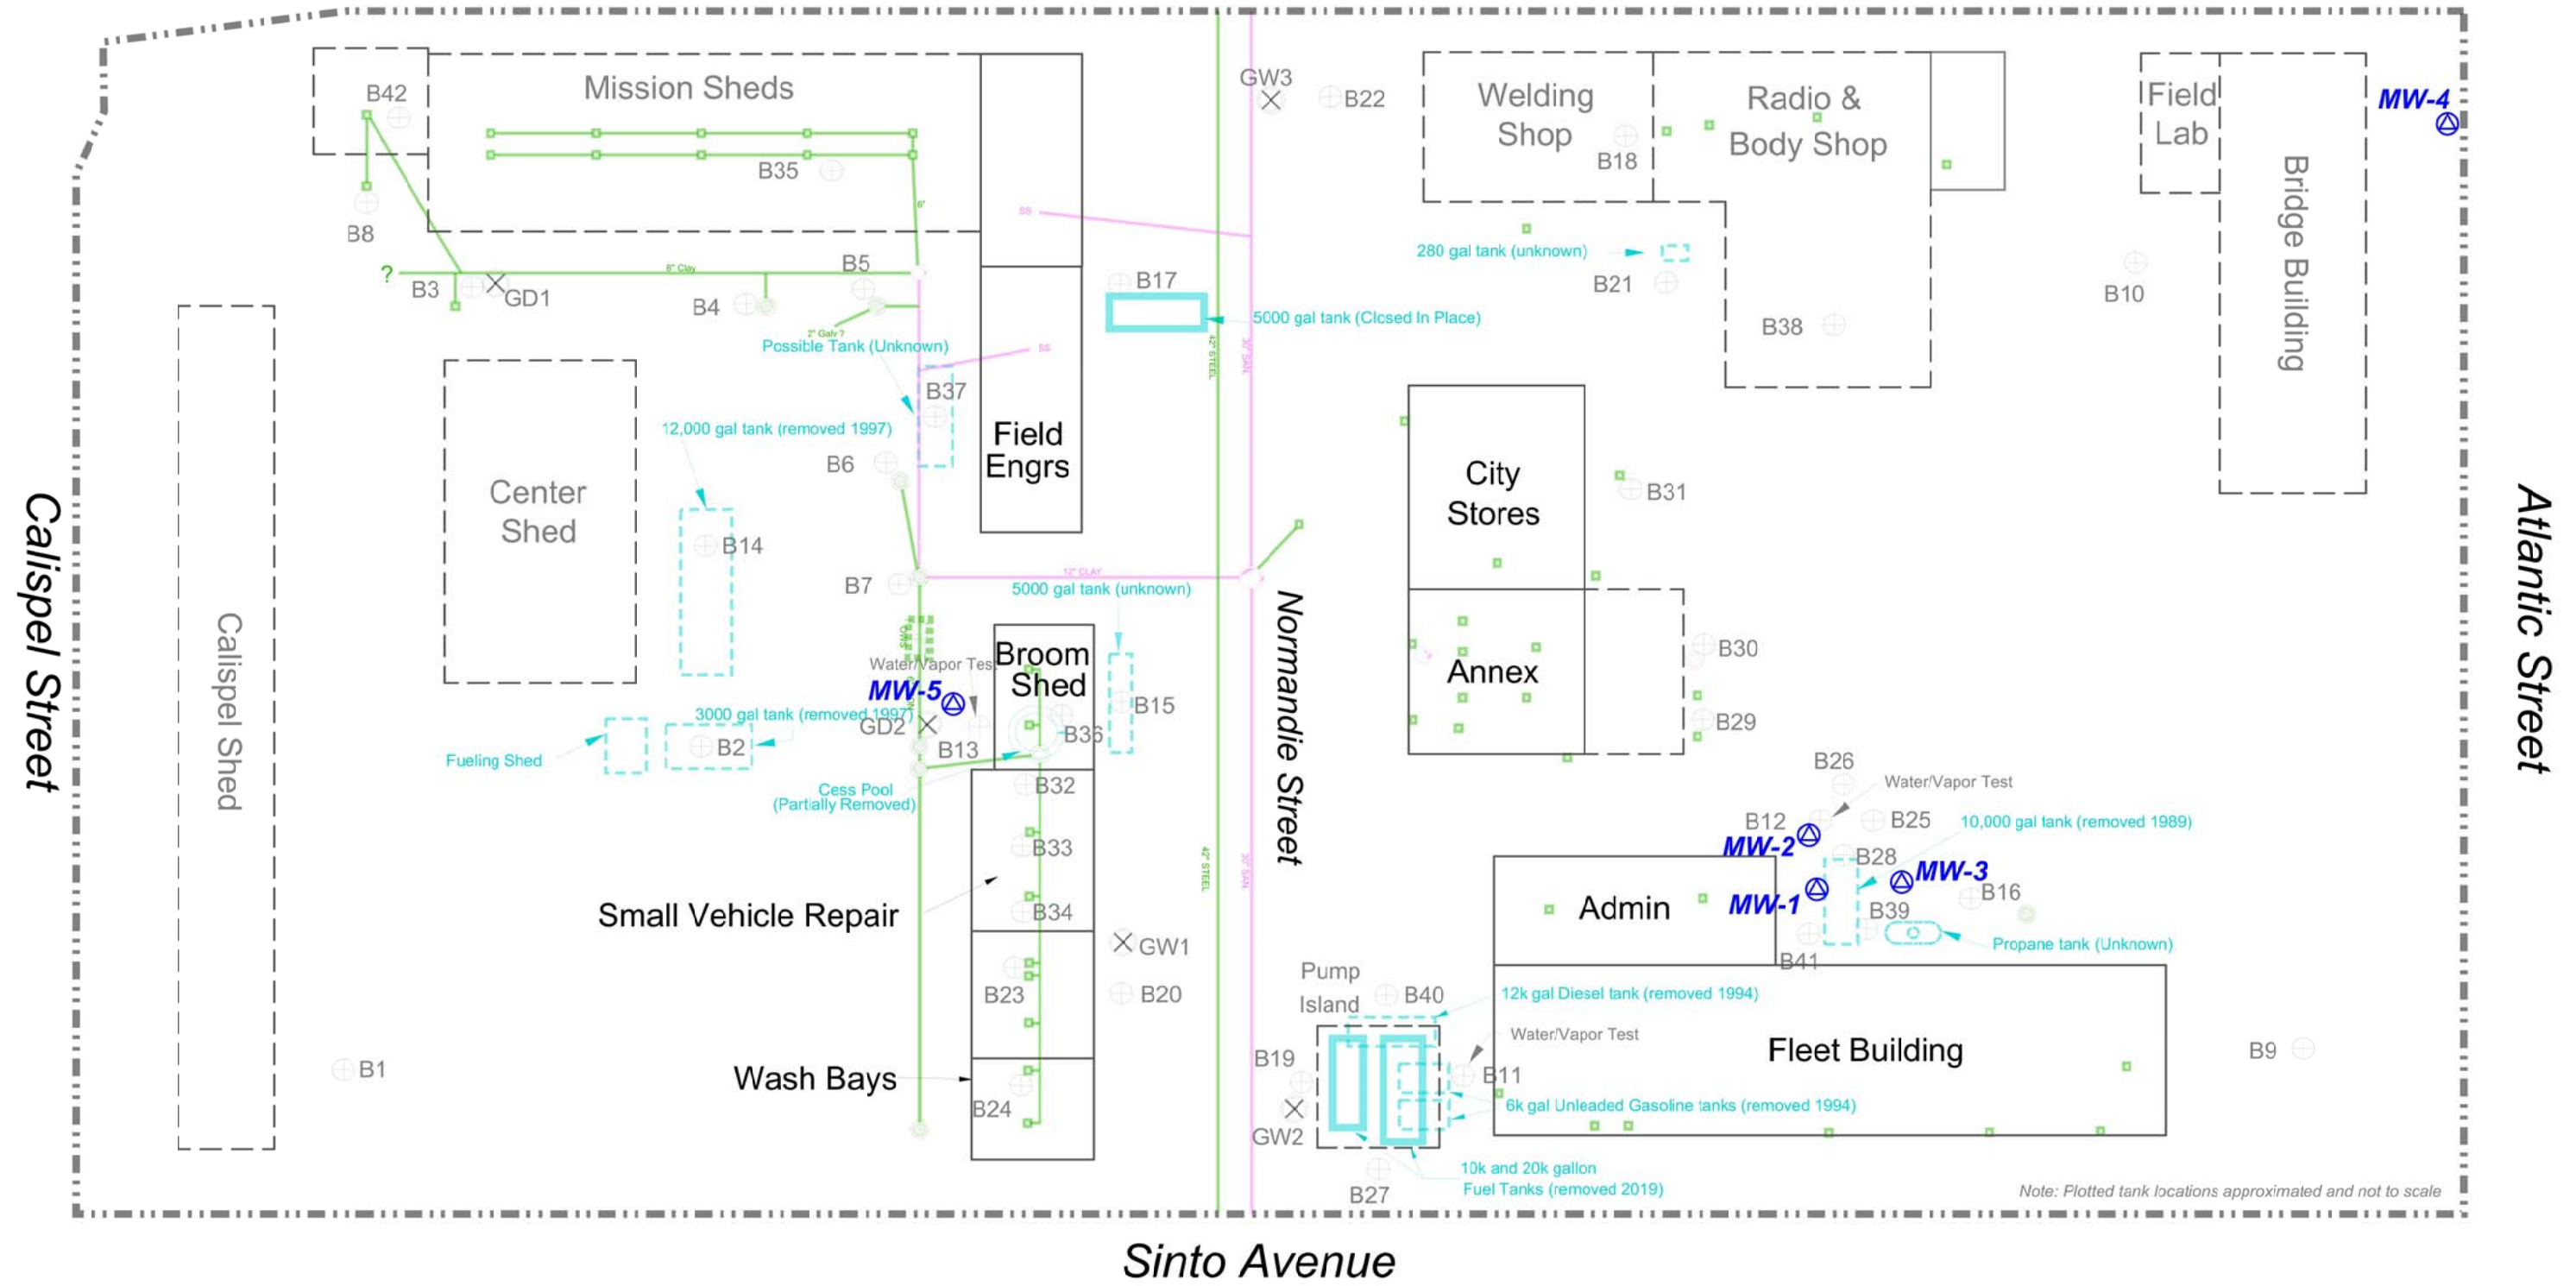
Mission Sheds

B42

B35

B8

?

B3

GD1

B5

B4

2" Galv ?

Possible Tank (Unknown)

B37

Field Engrs

B17

5000 gal tank (Closed In Place)

GW3

B22

Welding Shop

B18

Radio & Body Shop

280 gal tank (unknown)

B21

B38

Field Lab

Bridge Building

MW-4

B10

Center Shed

12,000 gal tank (removed 1997)

B6

B14

B7

5000 gal tank (unknown)

City Stores

B31

Annex

B30

B29

Calispel Shed

Calispel Street

Broom Shed

Water/Vapor Test

MW-5

3000 gal tank (removed 1997)

GD2

B13

B36

B15

Fueling Shed

B2

Cess Pool (Partially Removed)

B32

B33

B34

Small Vehicle Repair

GW1

B23

B20

Wash Bays

B24

B1

Normandie Street

B26

Water/Vapor Test

B12

B25

10,000 gal tank (removed 1989)

MW-2

B28

MW-3

Admin

MW-1

B16

B39

Propane tank (Unknown)

B41

Pump Island

B40

12k gal Diesel tank (removed 1994)

Water/Vapor Test

Fleet Building

B9

B19

B11

6k gal Unleaded Gasoline tanks (removed 1994)

GW2

10k and 20k gallon Fuel Tanks (removed 2019)

B27

Note: Plotted tank locations approximated and not to scale

Atlantic Street

Sinto Avenue